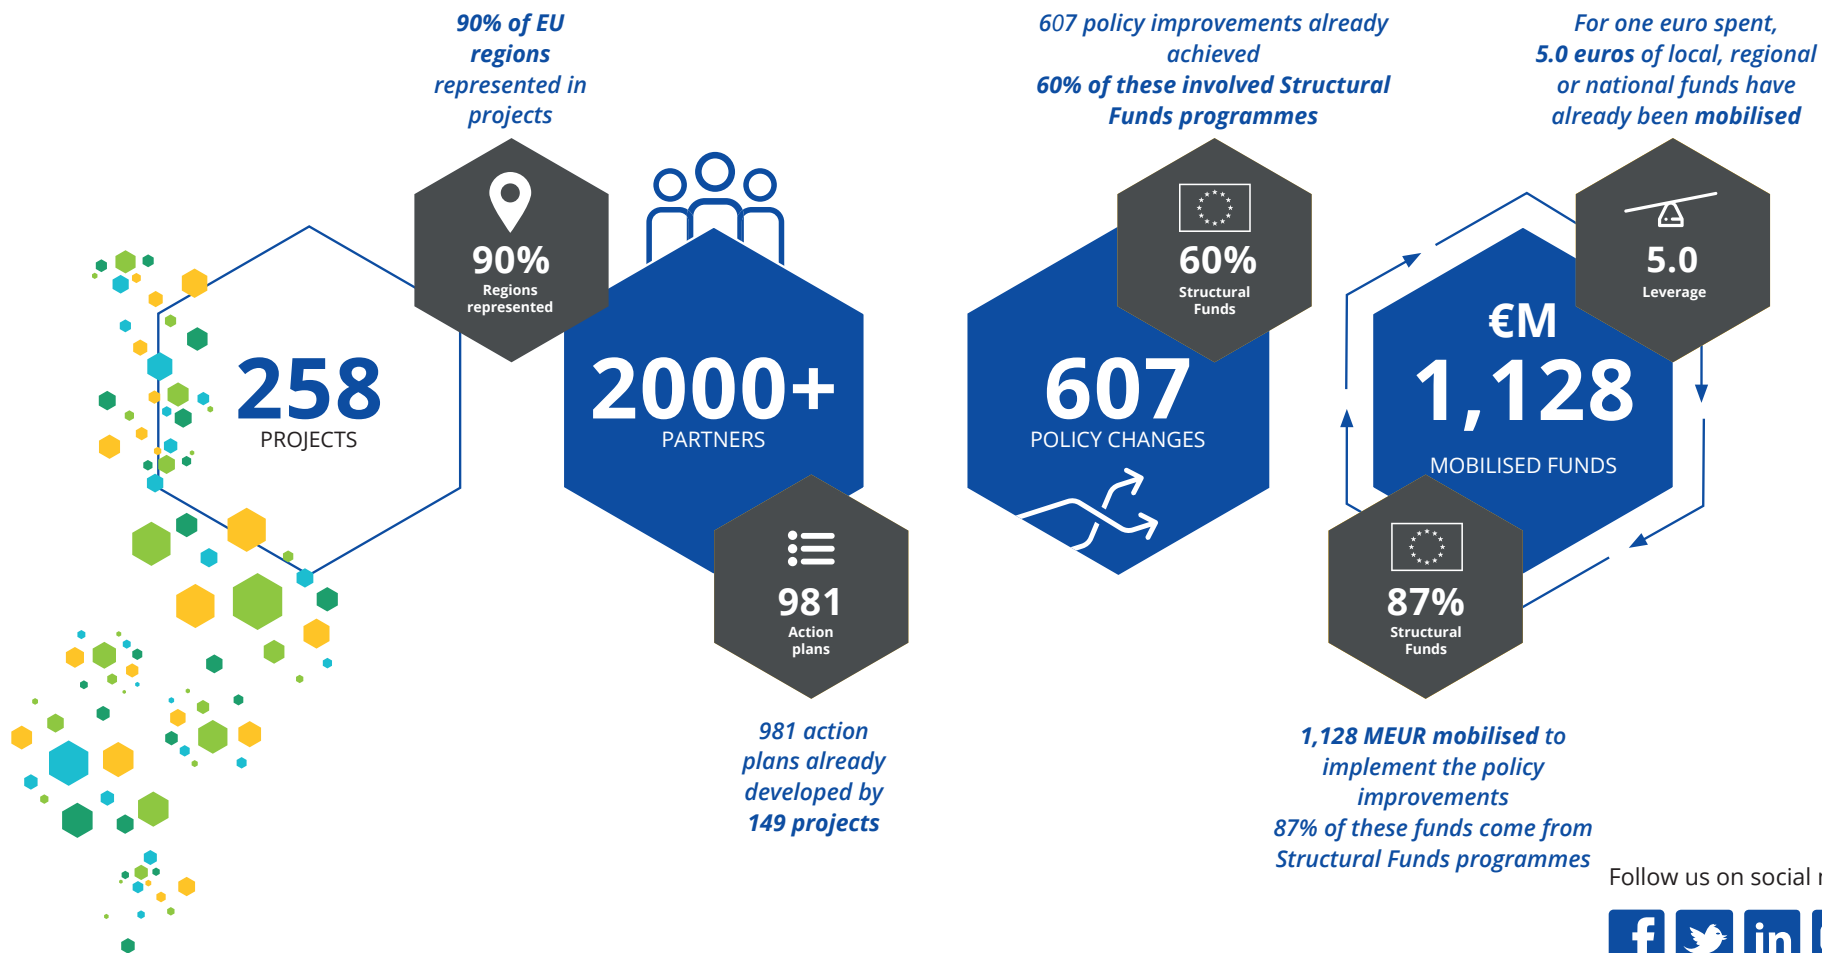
90% of EU regions represented in projects

258
PROJECTS

90%
Regions represented

2000+
PARTNERS

981
Action plans

981 action plans already developed by 149 projects

607 policy improvements already achieved
60% of these involved Structural Funds programmes

60%
Structural Funds

607
POLICY CHANGES

For one euro spent, 5.0 euros of local, regional or national funds have already been mobilised

5.0
Leverage

€M
1,128
MOBILISED FUNDS

87%
Structural Funds

1,128 MEUR mobilised to implement the policy improvements
87% of these funds come from Structural Funds programmes

Follow us on social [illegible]